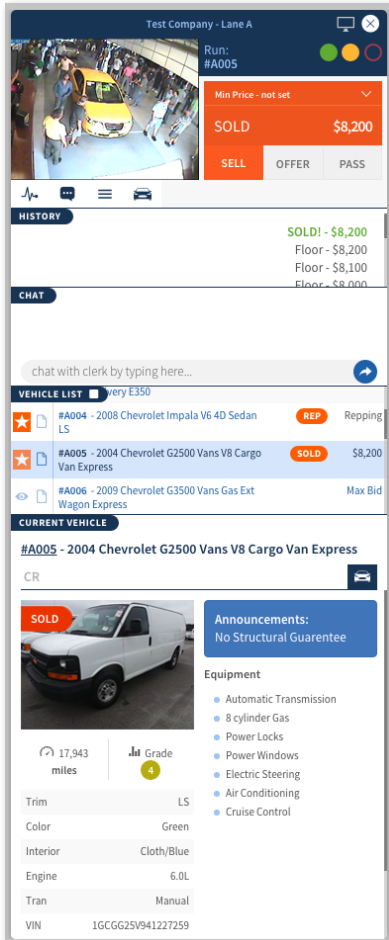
Test Company - Lane A

Run:
#A005

Min Price - not set

SOLD $8,200

SELL OFFER PASS

HISTORY

SOLD! - $8,200
Floor - $8,200
Floor - $8,100
Floor - $8,000

CHAT

chat with clerk by typing here...

VEHICLE LIST

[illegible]very E350

#A004 - 2008 Chevrolet Impala V6 4D Sedan LS REP Repping

#A005 - 2004 Chevrolet G2500 Vans V8 Cargo Van Express SOLD $8,200

#A006 - 2009 Chevrolet G3500 Vans Gas Ext Wagon Express Max Bid

CURRENT VEHICLE

#A005 - 2004 Chevrolet G2500 Vans V8 Cargo Van Express

CR

SOLD

17,943 miles

Grade 4

| Trim | LS |
|---|---|
| Color | Green |
| Interior | Cloth/Blue |
| Engine | 6.0L |
| Tran | Manual |
| VIN | 1GCGG25V941227259 |

Announcements:
No Structural Guarentee

Equipment

- Automatic Transmission
- 8 cylinder Gas
- Power Locks
- Power Windows
- Electric Steering
- Air Conditioning
- Cruise Control